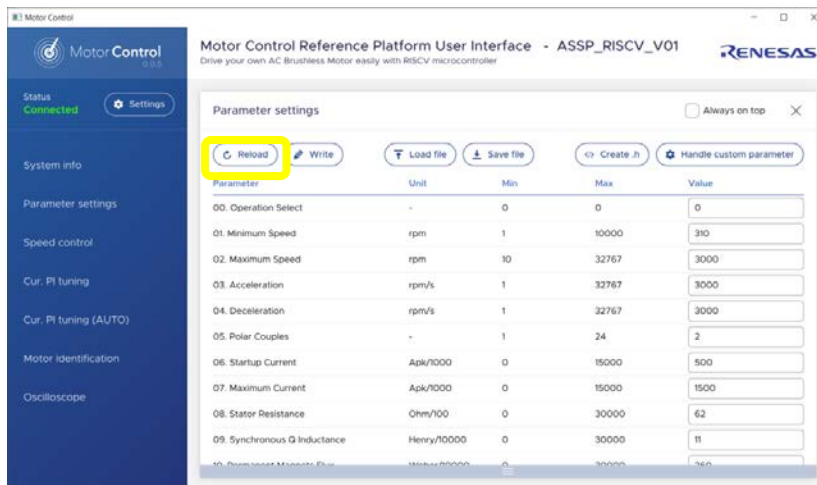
Motor Control

Motor Control
0.0.5

Motor Control Reference Platform User Interface - ASSP_RISCV_V01
Drive your own AC Brushless Motor easily with RISCV microcontroller

RENESAS

Status
Connected

Settings

System info

Parameter settings

Speed control

Cur. PI tuning

Cur. PI tuning (AUTO)

Motor identification

Oscilloscope

Parameter settings

Always on top

Reload
Write
Load file
Save file
Create .h
Handle custom parameter

| Parameter | Unit | Min | Max | Value |
|---|---|---|---|---|
| 00. Operation Select | - | 0 | 0 | 0 |
| 01. Minimum Speed | rpm | 1 | 10000 | 310 |
| 02. Maximum Speed | rpm | 10 | 32767 | 3000 |
| 03. Acceleration | rpm/s | 1 | 32767 | 3000 |
| 04. Deceleration | rpm/s | 1 | 32767 | 3000 |
| 05. Polar Couples | - | 1 | 24 | 2 |
| 06. Startup Current | Apk/1000 | 0 | 15000 | 500 |
| 07. Maximum Current | Apk/1000 | 0 | 15000 | 1500 |
| 08. Stator Resistance | Ohm/100 | 0 | 30000 | 62 |
| 09. Synchronous Q Inductance | Henry/10000 | 0 | 30000 | 11 |
| 10. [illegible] | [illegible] | 0 | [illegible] | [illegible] |